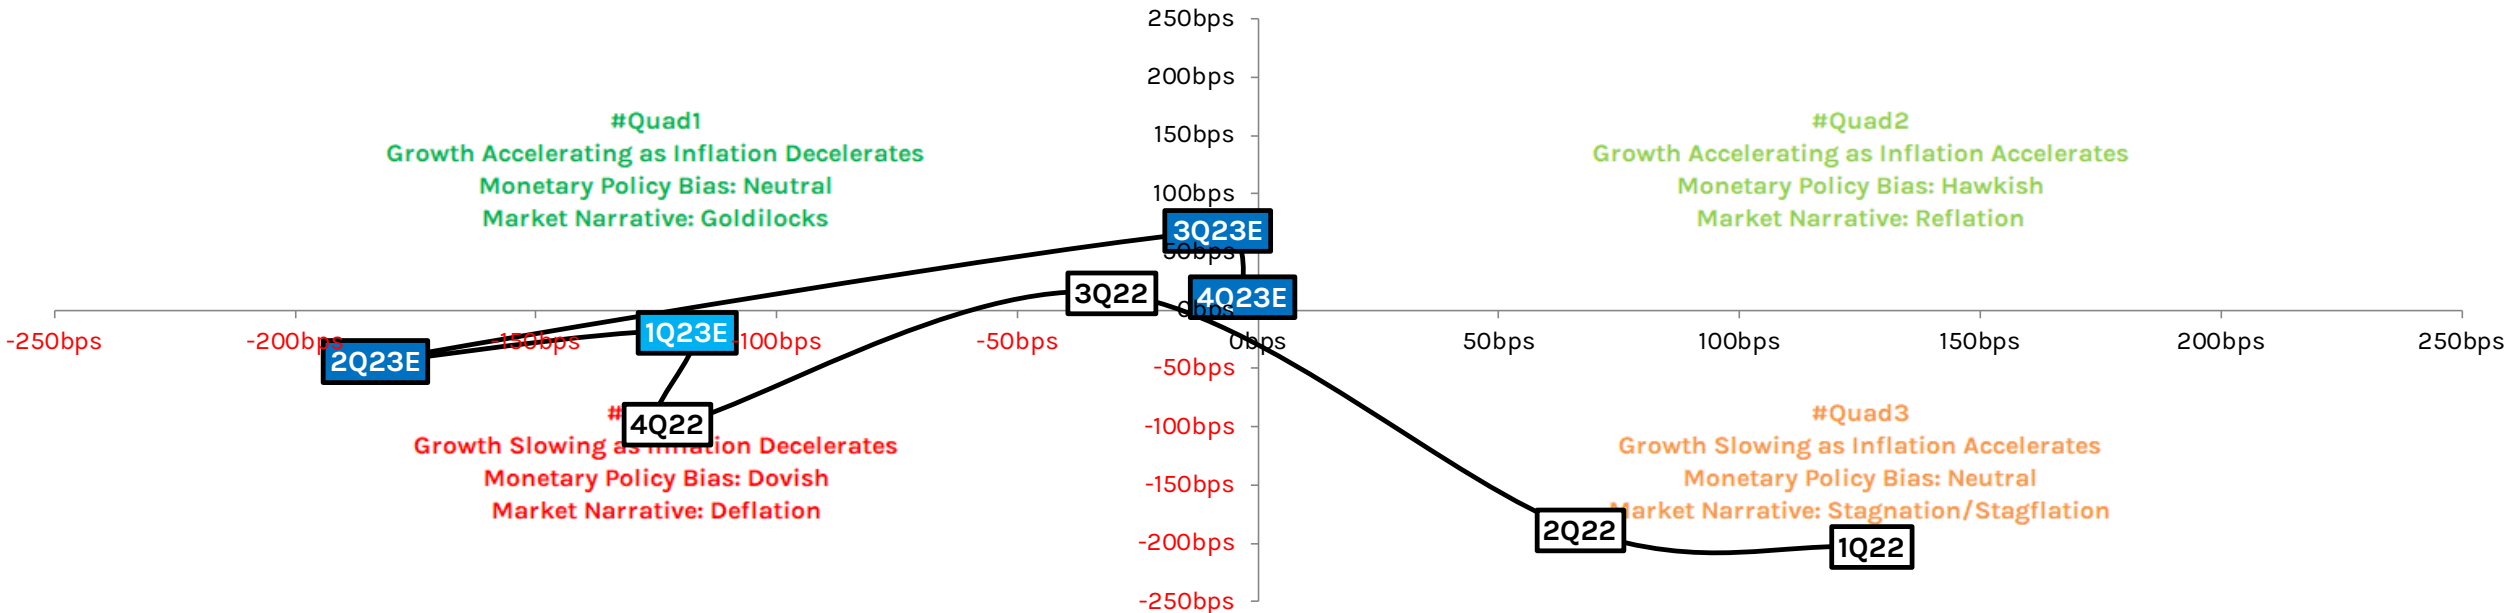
250bps
200bps
150bps
100bps
50bps
0bps
-50bps
-100bps
-150bps
-200bps
-250bps

-250bps -200bps -150bps -100bps -50bps 0bps 50bps 100bps 150bps 200bps 250bps

#Quad1
Growth Accelerating as Inflation Decelerates
Monetary Policy Bias: Neutral
Market Narrative: Goldilocks

#Quad2
Growth Accelerating as Inflation Accelerates
Monetary Policy Bias: Hawkish
Market Narrative: Reflation

#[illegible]
Growth Slowing as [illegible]ion Decelerates
Monetary Policy Bias: Dovish
Market Narrative: Deflation

#Quad3
Growth Slowing as Inflation Accelerates
Monetary Policy Bias: Neutral
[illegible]arket Narrative: Stagnation/Stagflation

3Q23E
4Q23E
3Q22
1Q23E
2Q23E
4Q22
2Q22
1Q22